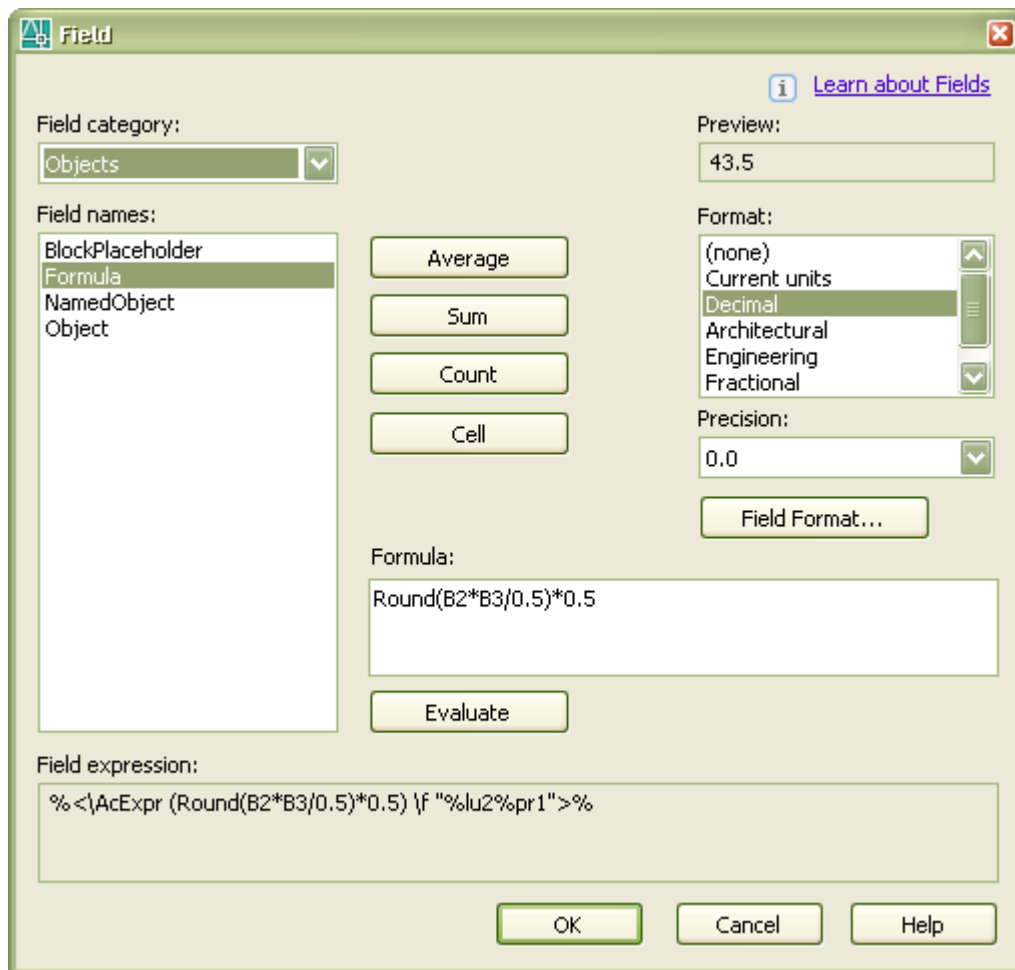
Field

Learn about Fields

Field category:

Objects

Preview:

43.5

Field names:

BlockPlaceholder
Formula
NamedObject
Object

Average

Sum

Count

Cell

Format:

(none)
Current units
Decimal
Architectural
Engineering
Fractional

Precision:

0.0

Field Format...

Formula:

Round(B2*B3/0.5)*0.5

Evaluate

Field expression:

%<\AcExpr (Round(B2*B3/0.5)*0.5) \f "%lu2%pr1">%

OK

Cancel

Help